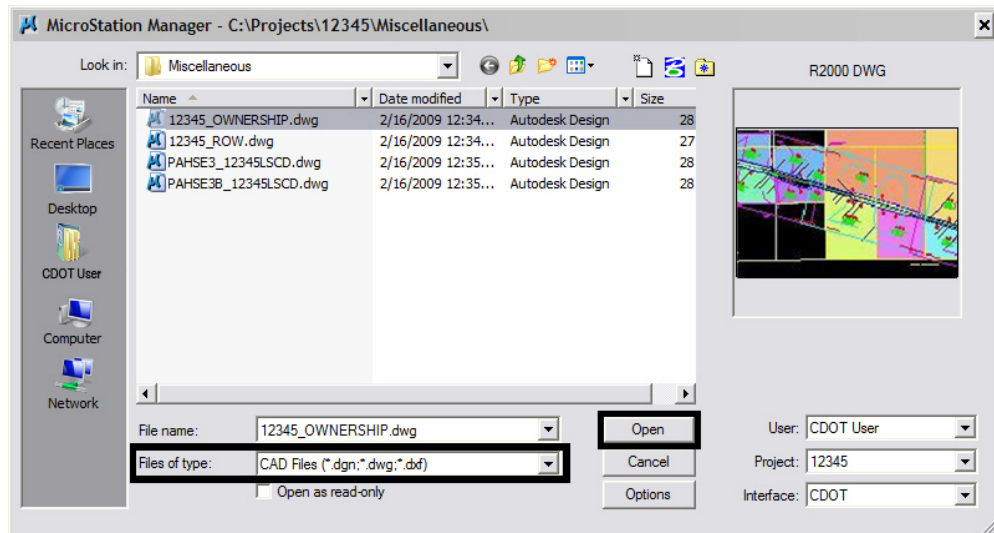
MicroStation Manager - C:\Projects\12345\Miscellaneous\

Look in: Miscellaneous

R2000 DWG

Recent Places
Desktop
CDOT User
Computer
Network

| Name | Date modified | Type | Size |
|---|---|---|---|
| 12345_OWNERSHIP.dwg | 2/16/2009 12:34... | Autodesk Design | 28 |
| 12345_ROW.dwg | 2/16/2009 12:34... | Autodesk Design | 27 |
| PAHSE3_12345LSCD.dwg | 2/16/2009 12:35... | Autodesk Design | 28 |
| PAHSE3B_12345LSCD.dwg | 2/16/2009 12:35... | Autodesk Design | 28 |

File name: 12345_OWNERSHIP.dwg
Files of type: CAD Files (*.dgn;*.dwg;*.dxf)
Open as read-only

Open
Cancel
Options

User: CDOT User
Project: 12345
Interface: CDOT